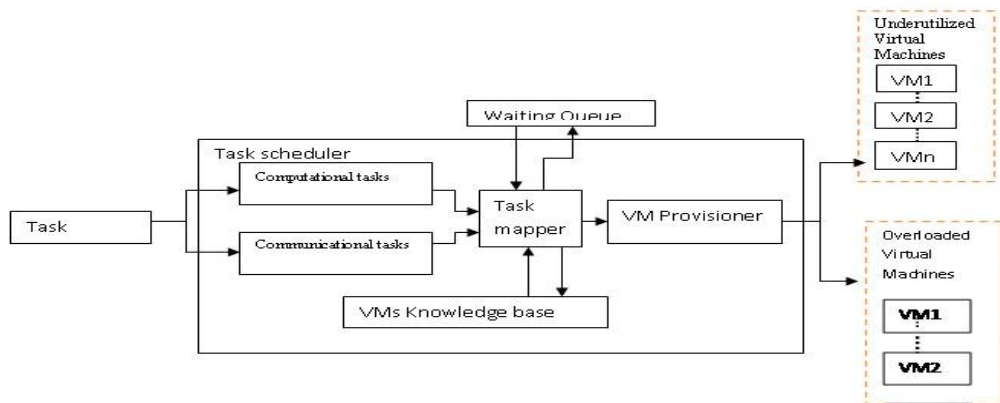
Underutilized Virtual Machines

VM1

VM2

VMn

Waiting Queue

Task scheduler

Computational tasks

Task

Task mapper

VM Provisioner

Communicational tasks

VMs Knowledge base

Overloaded Virtual Machines

VM1

VM2